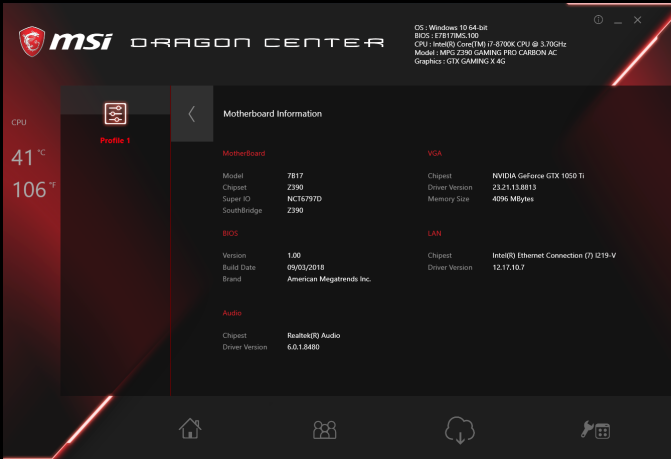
msi DRAGON CENTER

OS : Windows 10 64-bit
BIOS : E7B17IMS.100
CPU : Intel(R) Core(TM) i7-8700K CPU @ 3.70GHz
Model : MPG Z390 GAMING PRO CARBON AC
Graphics : GTX GAMING X 4G

CPU

41 °C

106 °F

Profile 1

Motherboard Information

MotherBoard

| | |
|---|---|
| Model | 7B17 |
| Chipset | Z390 |
| Super IO | NCT6797D |
| SouthBridge | Z390 |

BIOS

| | |
|---|---|
| Version | 1.00 |
| Build Date | 09/03/2018 |
| Brand | American Megatrends Inc. |

Audio

| | |
|---|---|
| Chipest | Realtek(R) Audio |
| Driver Version | 6.0.1.8480 |

VGA

| | |
|---|---|
| Chipest | NVIDIA GeForce GTX 1050 Ti |
| Driver Version | 23.21.13.8813 |
| Memory Size | 4096 MBytes |

LAN

| | |
|---|---|
| Chipest | Intel(R) Ethernet Connection (7) I219-V |
| Driver Version | 12.17.10.7 |